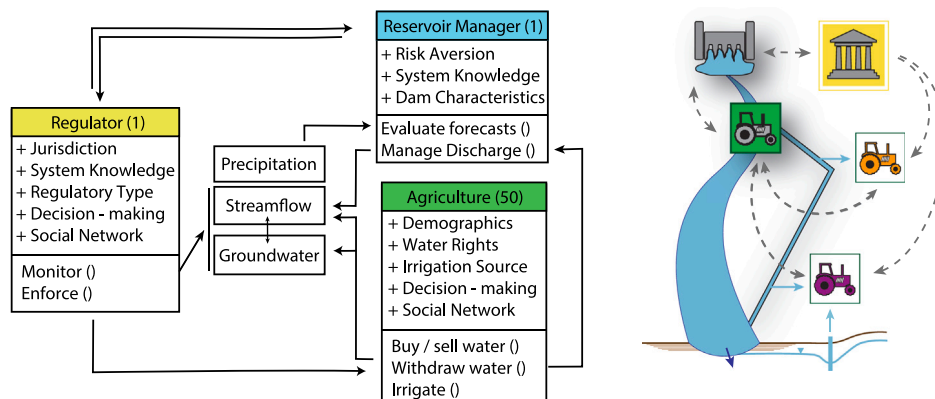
Reservoir Manager (1)
+ Risk Aversion
+ System Knowledge
+ Dam Characteristics
Evaluate forecasts ()
Manage Discharge ()

Regulator (1)
+ Jurisdiction
+ System Knowledge
+ Regulatory Type
+ Decision - making
+ Social Network
Monitor ()
Enforce ()

Precipitation
Streamflow
Groundwater

Agriculture (50)
+ Demographics
+ Water Rights
+ Irrigation Source
+ Decision - making
+ Social Network
Buy / sell water ()
Withdraw water ()
Irrigate ()